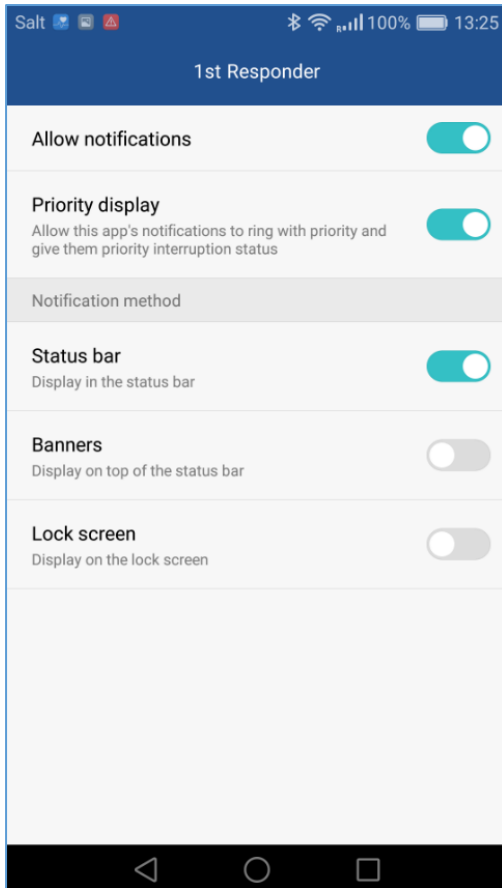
Salt 100% 13:25

1st Responder

Allow notifications

Priority display
Allow this app's notifications to ring with priority and give them priority interruption status

Notification method

Status bar
Display in the status bar

Banners
Display on top of the status bar

Lock screen
Display on the lock screen